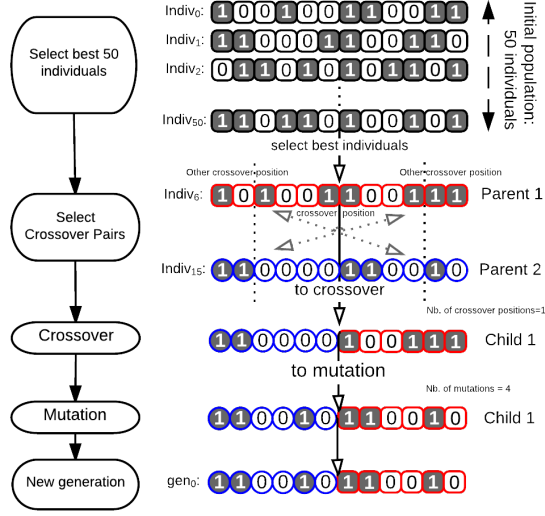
Select best 50 individuals

Select Crossover Pairs

Crossover

Mutation

New generation

Indiv$_0$: 1 0 0 1 0 0 1 1 0 0 1 1

Indiv$_1$: 1 1 0 0 0 1 1 0 0 1 1 0

Indiv$_2$: 0 1 1 0 1 0 1 0 1 0 1 1

Indiv$_{50}$: 1 1 0 1 1 0 1 0 0 1 0 1

Initial population: 50 individuals

select best individuals

Other crossover position

Other crossover position

Indiv$_6$: 1 0 1 0 0 1 1 0 0 1 1 1

Parent 1

crossover position

Indiv$_{15}$: 1 1 0 0 0 0 1 1 0 0 1 0

Parent 2

to crossover

Nb. of crossover positions=1

1 1 0 0 0 0 1 0 0 1 1 1

Child 1

to mutation

Nb. of mutations = 4

1 1 0 0 1 0 1 1 0 0 1 0

Child 1

gen$_0$: 1 1 0 0 1 0 1 1 0 0 1 0